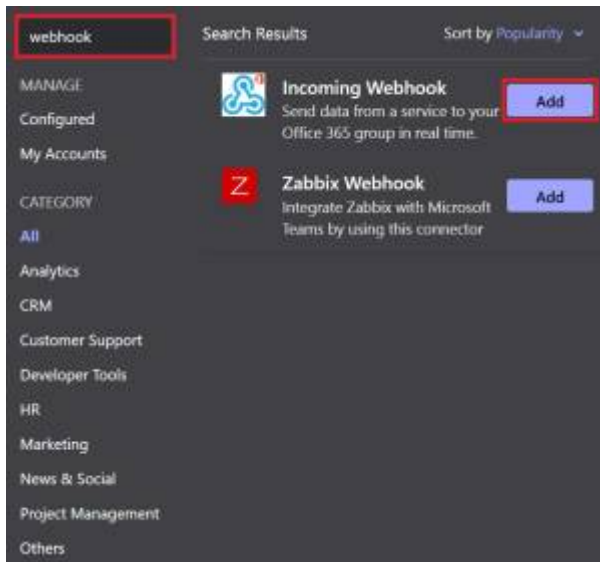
webhook

MANAGE

Configured

My Accounts

CATEGORY

All

Analytics

CRM

Customer Support

Developer Tools

HR

Marketing

News & Social

Project Management

Others

Search Results

Sort by Popularity

Incoming Webhook

Send data from a service to your Office 365 group in real time.

Add

Z

Zabbix Webhook

Integrate Zabbix with Microsoft Teams by using this connector

Add